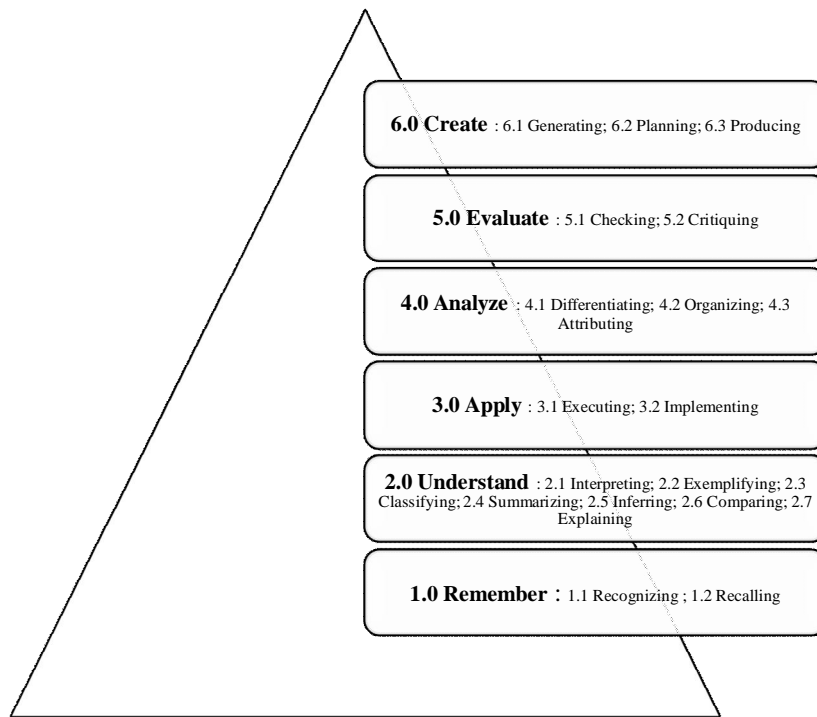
6.0 Create : 6.1 Generating; 6.2 Planning; 6.3 Producing

5.0 Evaluate : 5.1 Checking; 5.2 Critiquing

4.0 Analyze : 4.1 Differentiating; 4.2 Organizing; 4.3 Attributing

3.0 Apply : 3.1 Executing; 3.2 Implementing

2.0 Understand : 2.1 Interpreting; 2.2 Exemplifying; 2.3 Classifying; 2.4 Summarizing; 2.5 Inferring; 2.6 Comparing; 2.7 Explaining

1.0 Remember : 1.1 Recognizing ; 1.2 Recalling